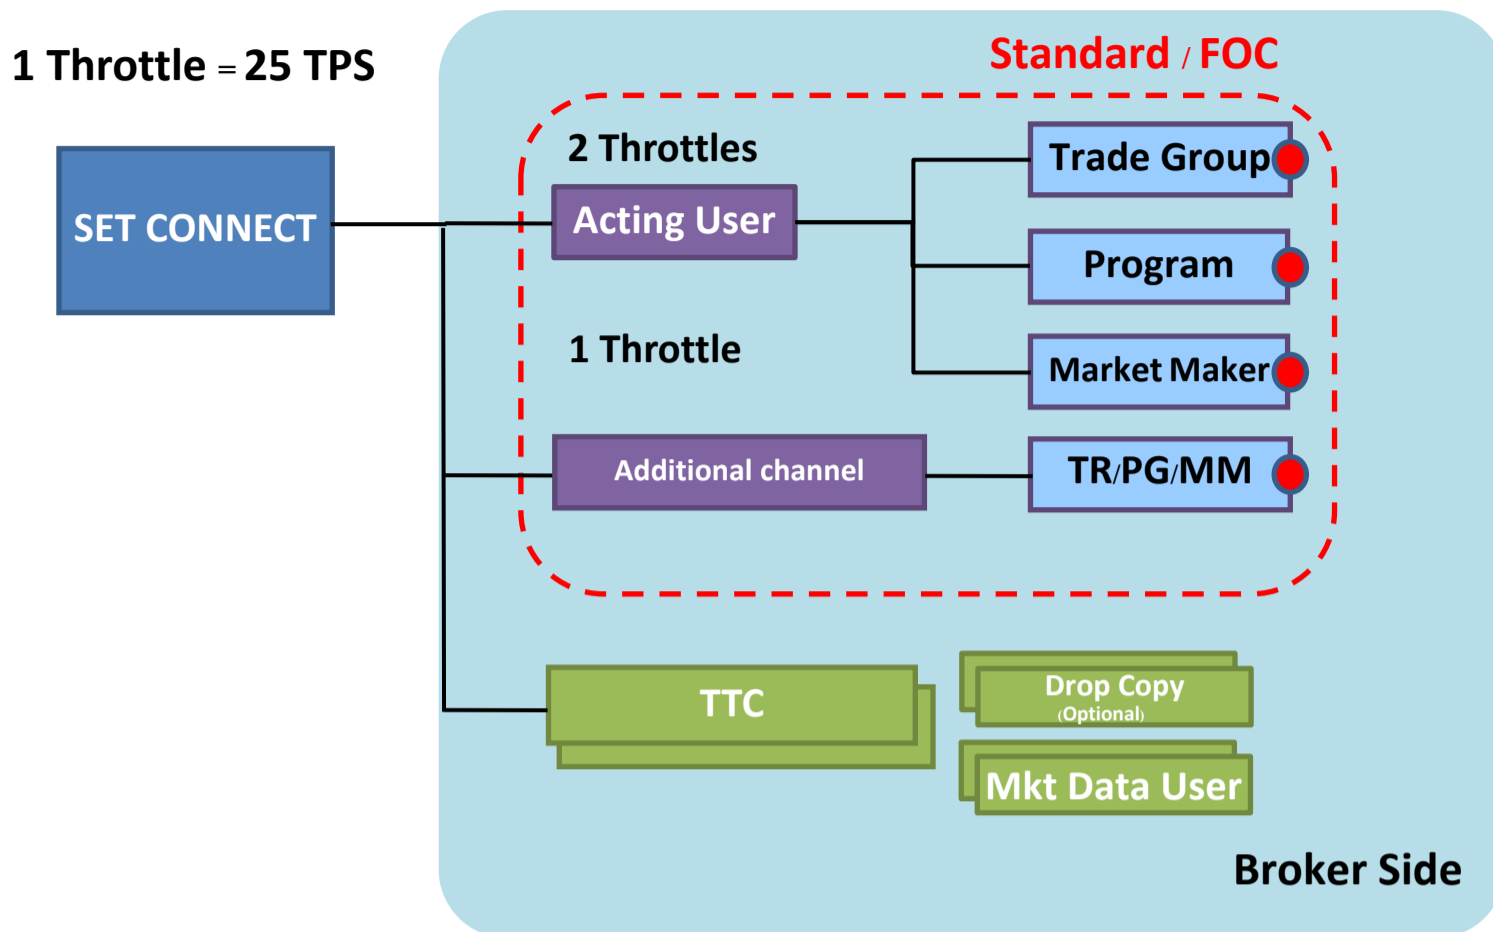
1 Throttle = 25 TPS

Standard / FOC

SET CONNECT

2 Throttles

Acting User

Trade Group

Program

1 Throttle

Market Maker

Additional channel

TR/PG/MM

TTC

Drop Copy
(Optional)

Mkt Data User

Broker Side